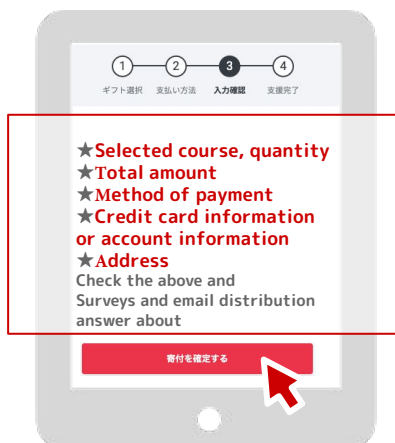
1 2 3 4
ギフト選択 支払い方法 入力確認 支援完了

★Selected course, quantity
★Total amount
★Method of payment
★Credit card information or account information
★Address
Check the above and Surveys and email distribution answer about

寄付を確定する